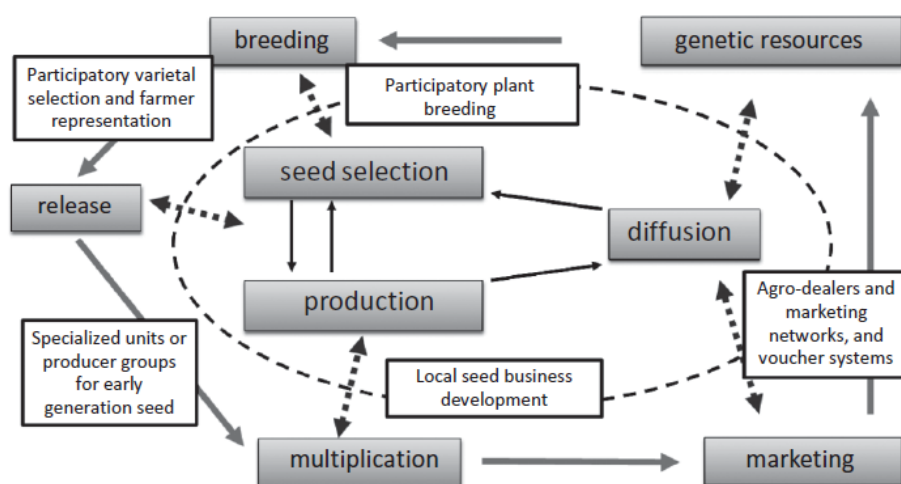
breeding

genetic resources

Participatory varietal selection and farmer representation

Participatory plant breeding

seed selection

release

diffusion

production

Agro-dealers and marketing networks, and voucher systems

Specialized units or producer groups for early generation seed

Local seed business development

multiplication

marketing